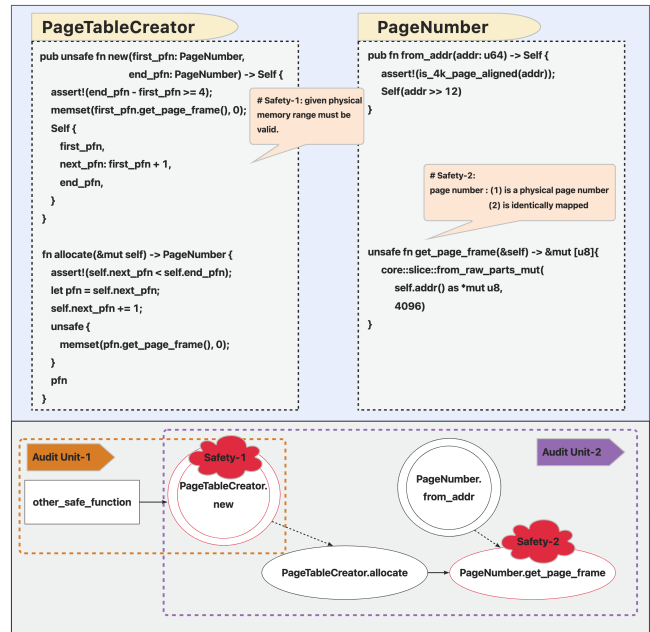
PageTableCreator

pub unsafe fn new(first_pfn: PageNumber,
end_pfn: PageNumber) -> Self {
assert!(end_pfn - first_pfn >= 4);
memset(first_pfn.get_page_frame(), 0);
Self {
first_pfn,
next_pfn: first_pfn + 1,
end_pfn,
}
}

# Safety-1: given physical memory range must be valid.

fn allocate(&mut self) -> PageNumber {
assert!(self.next_pfn < self.end_pfn);
let pfn = self.next_pfn;
self.next_pfn += 1;
unsafe {
memset(pfn.get_page_frame(), 0);
}
pfn
}

PageNumber

pub fn from_addr(addr: u64) -> Self {
assert!(is_4k_page_aligned(addr));
Self(addr >> 12)
}

# Safety-2:
page number : (1) is a physical page number
(2) is identically mapped

unsafe fn get_page_frame(&self) -> &mut [u8]{
core::slice::from_raw_parts_mut(
self.addr() as *mut u8,
4096)
}

Audit Unit-1

Safety-1

PageTableCreator.
new

other_safe_function

PageNumber.
from_addr

Audit Unit-2

Safety-2

PageTableCreator.allocate

PageNumber.get_page_frame